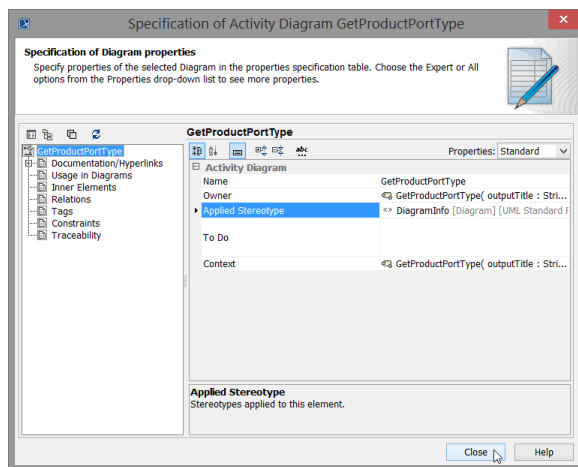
Specification of Activity Diagram GetProductPortType

Specification of Diagram properties
Specify properties of the selected Diagram in the properties specification table. Choose the Expert or All options from the Properties drop-down list to see more properties.

GetProductPortType
Documentation/Hyperlinks
Usage in Diagrams
Inner Elements
Relations
Tags
Constraints
Traceability

GetProductPortType

Properties: Standard

Activity Diagram

| | |
|---|---|
| Name | GetProductPortType |
| Owner | GetProductPortType( outputTitle : Stri... |
| Applied Stereotype | «» DiagramInfo [Diagram] [UML Standard P |
| To Do | |
| Context | GetProductPortType( outputTitle : Stri... |

Applied Stereotype
Stereotypes applied to this element.

Close
Help